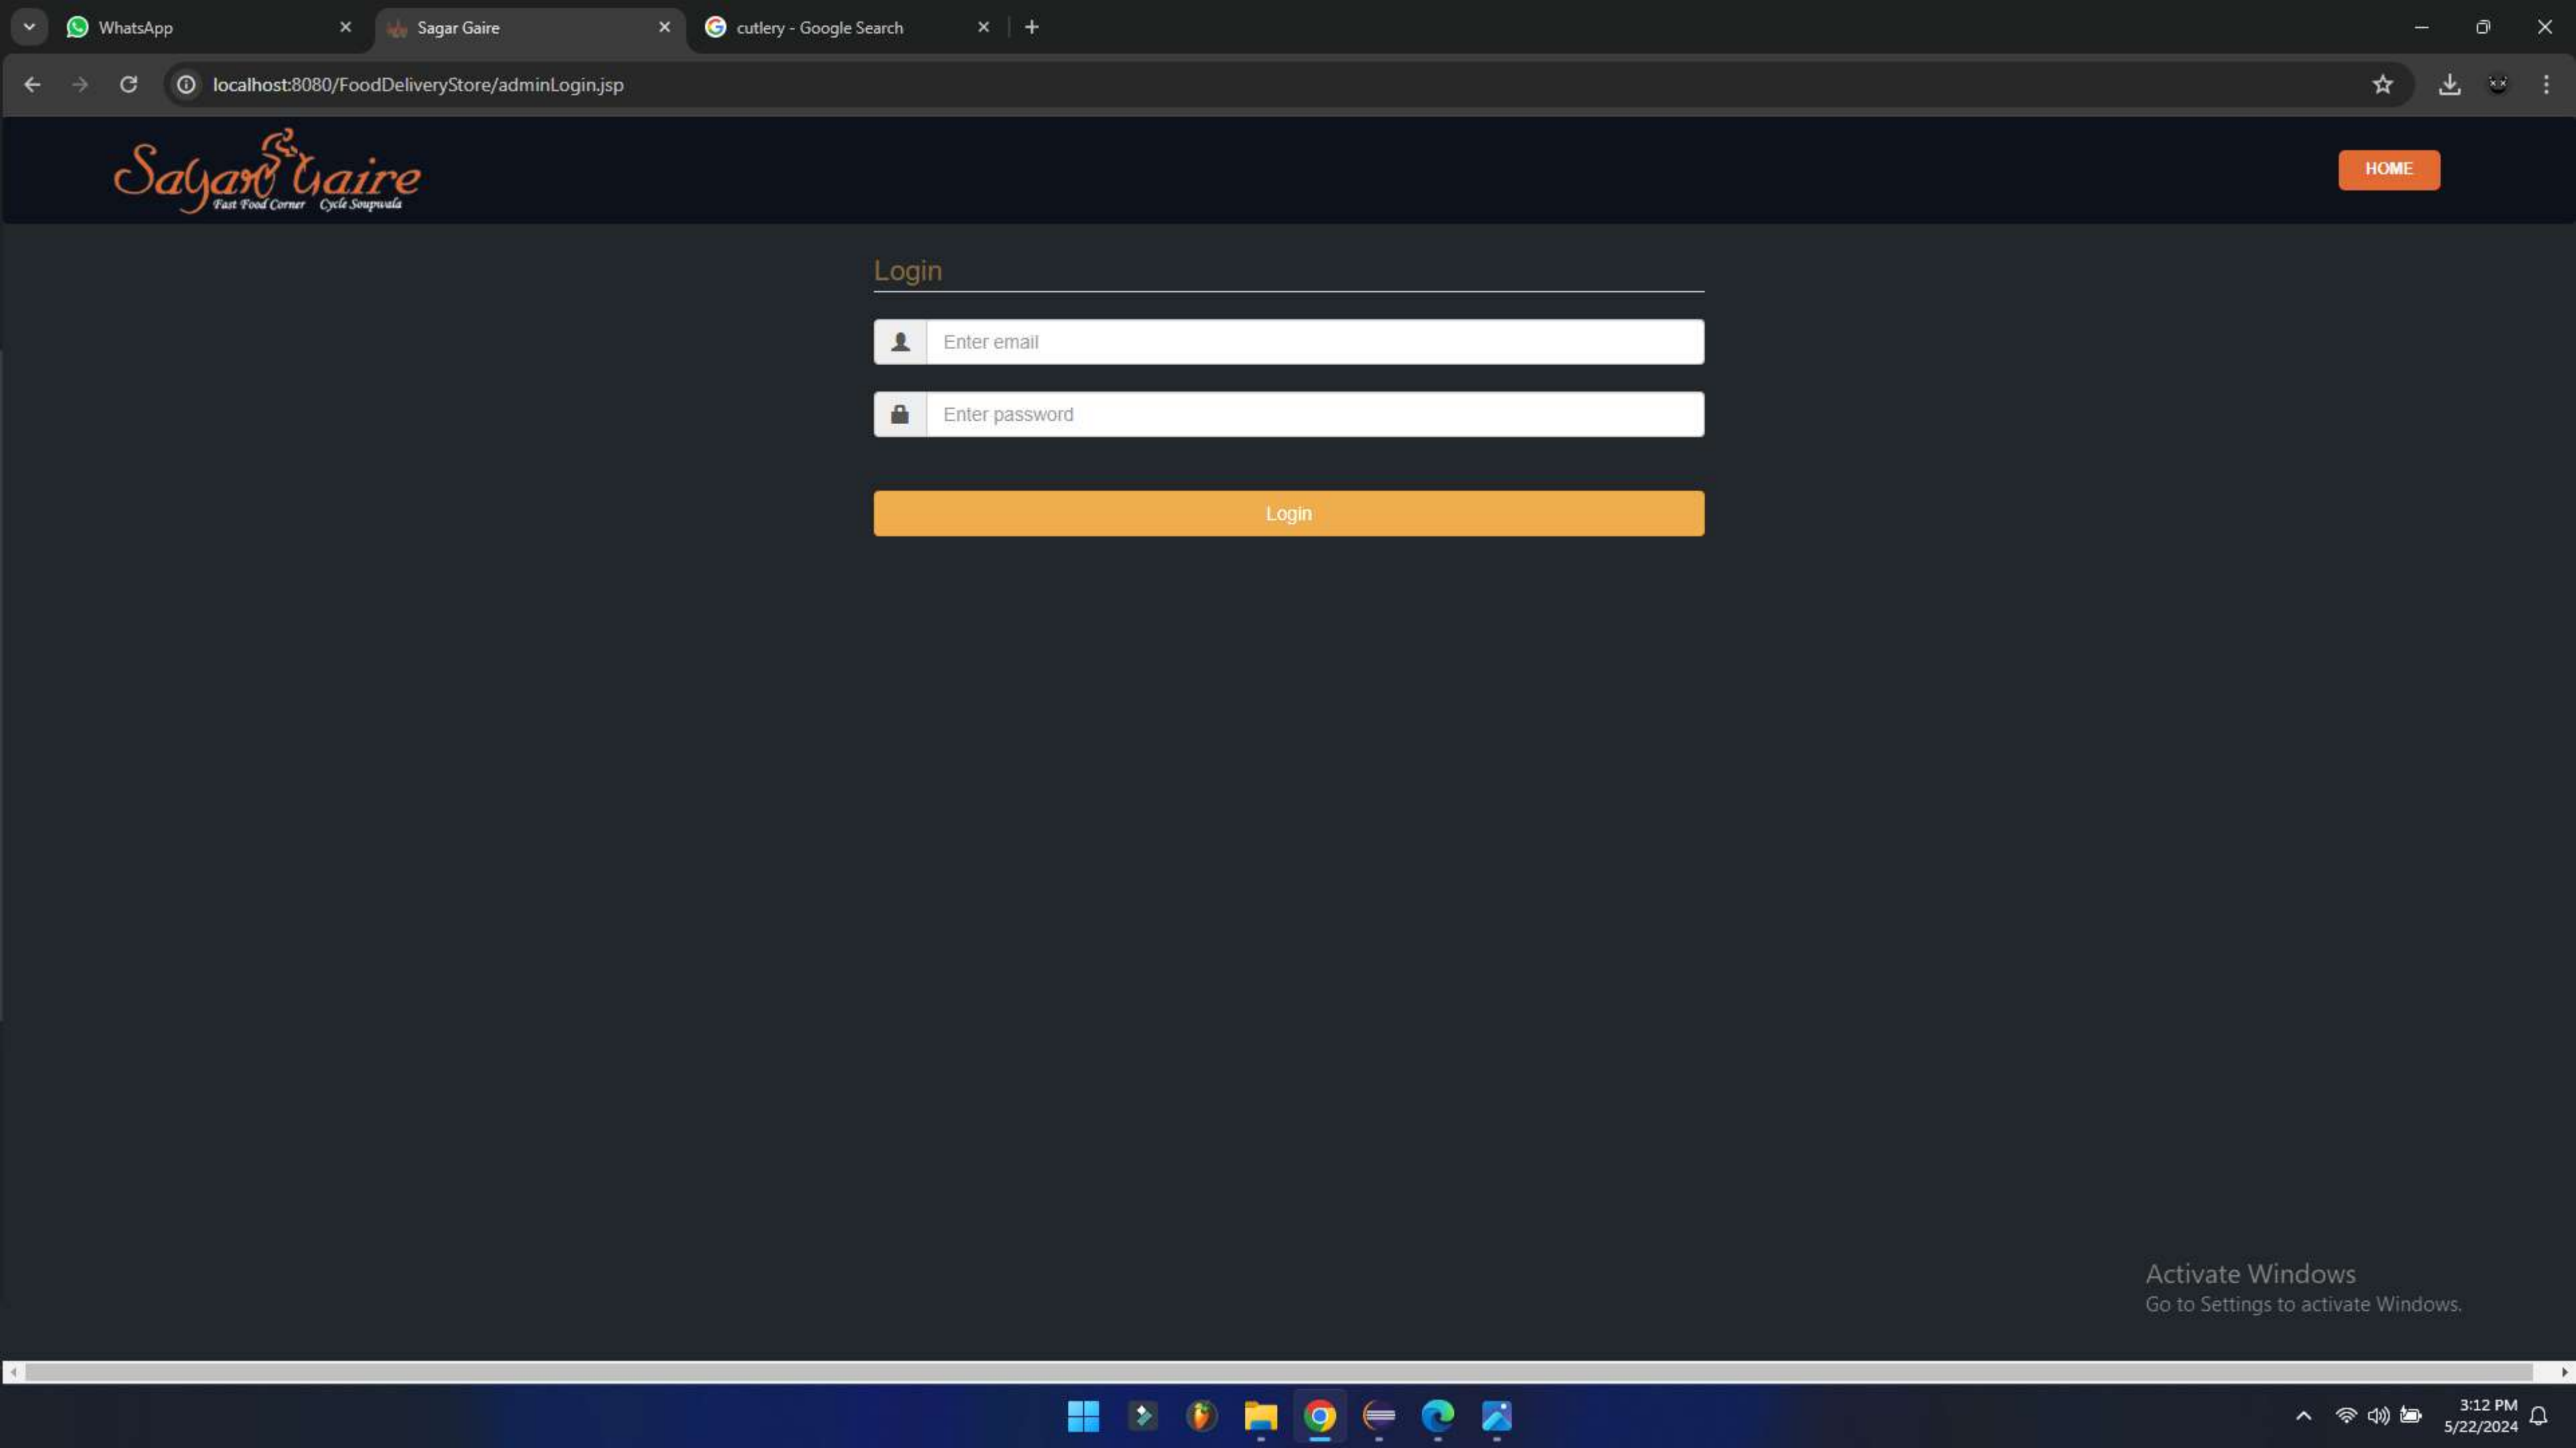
WhatsApp
Sagar Gaire
cutlery - Google Search
localhost:8080/FoodDeliveryStore/adminLogin.jsp

Sagar Gaire
Fast Food Corner Cycle Soupwala

HOME

Login

Enter email

Enter password

Login

Activate Windows
Go to Settings to activate Windows.

3:12 PM
5/22/2024